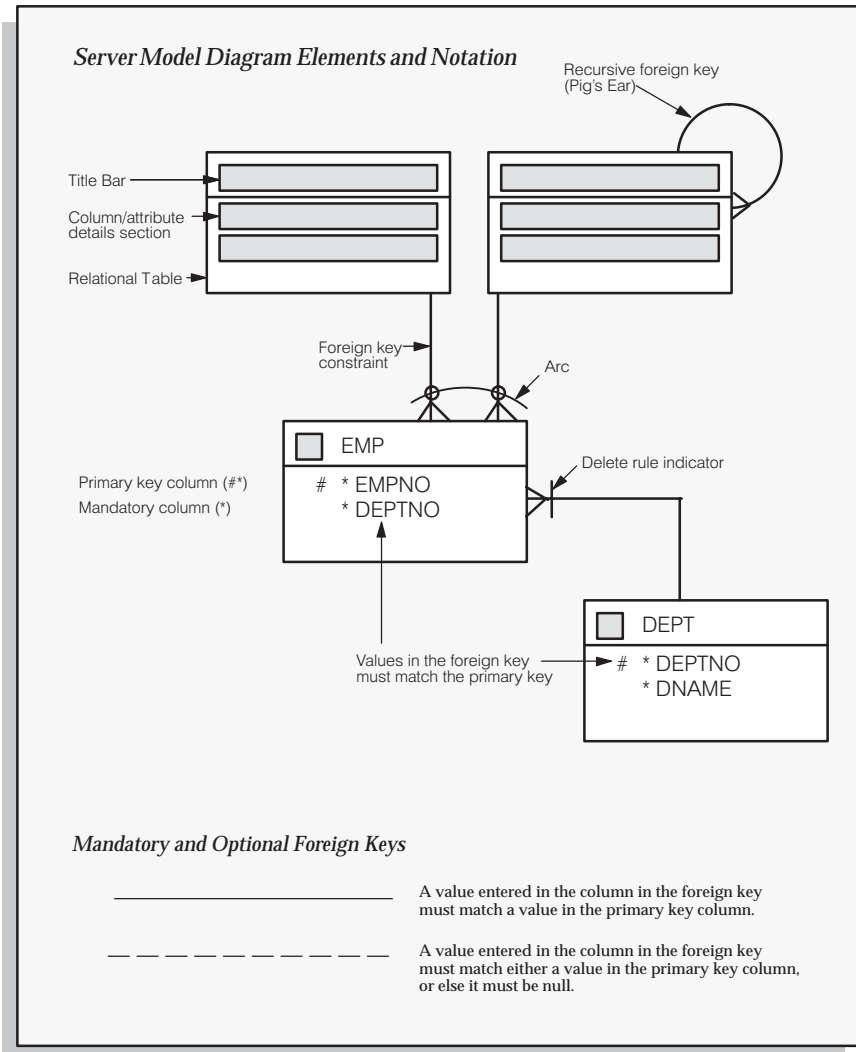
Server Model Diagram Elements and Notation

Recursive foreign key (Pig's Ear)

Title Bar

Column/attribute details section

Relational Table

Foreign key constraint

Arc

EMP

Primary key column (#*)

Mandatory column (*)

# * EMPNO

* DEPTNO

Delete rule indicator

DEPT

Values in the foreign key must match the primary key

# * DEPTNO

* DNAME

Mandatory and Optional Foreign Keys

A value entered in the column in the foreign key must match a value in the primary key column.

A value entered in the column in the foreign key must match either a value in the primary key column, or else it must be null.